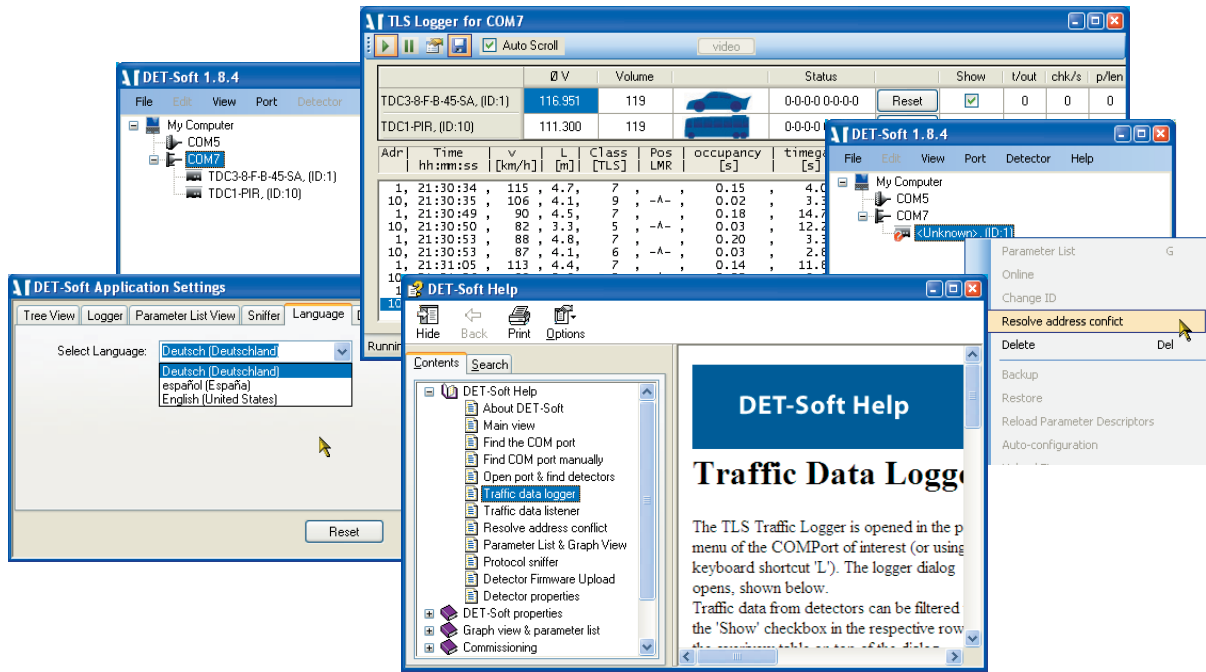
DET-Soft 1.8.4
File Edit View Port Detector
My Computer
COM5
COM7
TDC3-8-F-B-45-SA, (ID:1)
TDC1-PIR, (ID:10)

TLS Logger for COM7
Auto Scroll
video

| | Ø V | Volume | | Status | | Show | t/out | chk/s | p/len |
|---|---|---|---|---|---|---|---|---|---|
| TDC3-8-F-B-45-SA, (ID:1) | 116.951 | 119 | | 0-0-0-0 0-0-0-0 | Reset | ☑ | 0 | 0 | 0 |
| TDC1-PIR, (ID:10) | 111.300 | 119 | | 0-0-0-0 | | | | | |

| Adr | Time hh:mm:ss | v [km/h] | L [m] | Class [TLS] | Pos LMR | occupancy [s] | timega [s] |
|---|---|---|---|---|---|---|---|
| 1, | 21:30:34 , | 115 , | 4.7, | 7 , | , | 0.15 | 4.0 |
| 10, | 21:30:35 , | 106 , | 4.1, | 9 , | -^- , | 0.02 | 3.3 |
| 1, | 21:30:49 , | 90 , | 4.5, | 7 , | , | 0.18 | 14.7 |
| 10, | 21:30:50 , | 82 , | 3.3, | 5 , | -^- , | 0.03 | 12.2 |
| 1, | 21:30:53 , | 88 , | 4.8, | 7 , | , | 0.20 | 3.3 |
| 10, | 21:30:53 , | 87 , | 4.1, | 6 , | -^- , | 0.03 | 2.8 |
| 1, | 21:31:05 , | 113 , | 4.4, | 7 , | , | 0.14 | 11.8 |

Runnin

DET-Soft 1.8.4
File Edit View Port Detector Help
My Computer
COM5
COM7
<Unknown>, (ID:1)

Parameter List G
Online
Change ID
Resolve address conflict
Delete Del
Backup
Restore
Reload Parameter Descriptors
Auto-configuration

DET-Soft Application Settings
Tree View Logger Parameter List View Sniffer Language
Select Language: Deutsch (Deutschland)
Deutsch (Deutschland)
español (España)
English (United States)
Reset

DET-Soft Help
Hide Back Print Options
Contents Search
DET-Soft Help
About DET-Soft
Main view
Find the COM port
Find COM port manually
Open port & find detectors
Traffic data logger
Traffic data listener
Resolve address conflict
Parameter List & Graph View
Protocol sniffer
Detector Firmware Upload
Detector properties
DET-Soft properties
Graph view & parameter list
Commissioning

DET-Soft Help

Traffic Data Logge

The TLS Traffic Logger is opened in the p menu of the COMPort of interest (or using keyboard shortcut 'L'). The logger dialog opens, shown below.
Traffic data from detectors can be filtered the 'Show' checkbox in the respective row